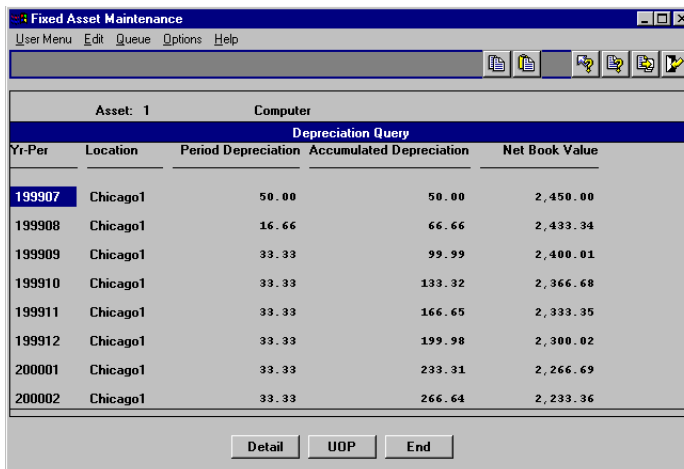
Fixed Asset Maintenance

User Menu Edit Queue Options Help

Asset: 1 Computer

Depreciation Query

| Yr-Per | Location | Period Depreciation | Accumulated Depreciation | Net Book Value |
|---|---|---|---|---|
| 199907 | Chicago1 | 50.00 | 50.00 | 2,450.00 |
| 199908 | Chicago1 | 16.66 | 66.66 | 2,433.34 |
| 199909 | Chicago1 | 33.33 | 99.99 | 2,400.01 |
| 199910 | Chicago1 | 33.33 | 133.32 | 2,366.68 |
| 199911 | Chicago1 | 33.33 | 166.65 | 2,333.35 |
| 199912 | Chicago1 | 33.33 | 199.98 | 2,300.02 |
| 200001 | Chicago1 | 33.33 | 233.31 | 2,266.69 |
| 200002 | Chicago1 | 33.33 | 266.64 | 2,233.36 |

Detail UOP End